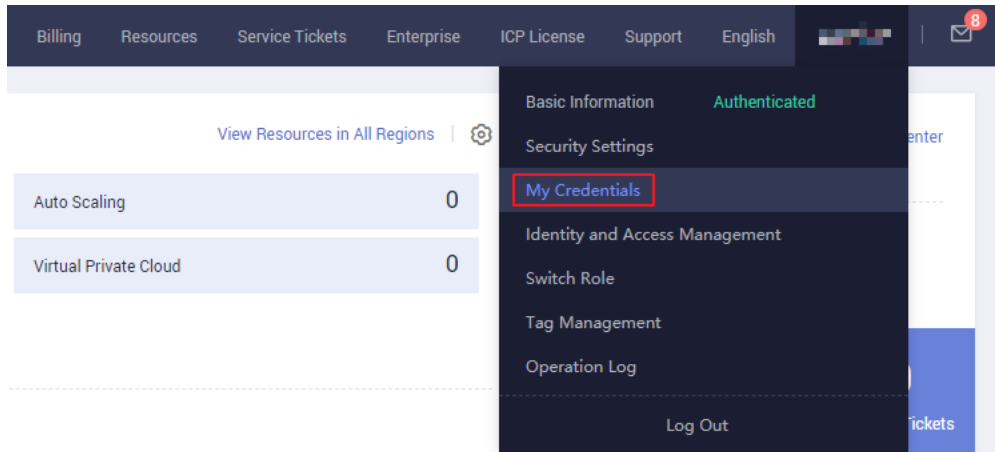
Billing Resources Service Tickets Enterprise ICP License Support English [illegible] 8

View Resources in All Regions

Auto Scaling 0

Virtual Private Cloud 0

Basic Information Authenticated

Security Settings

My Credentials

Identity and Access Management

Switch Role

Tag Management

Operation Log

Log Out

enter

Tickets